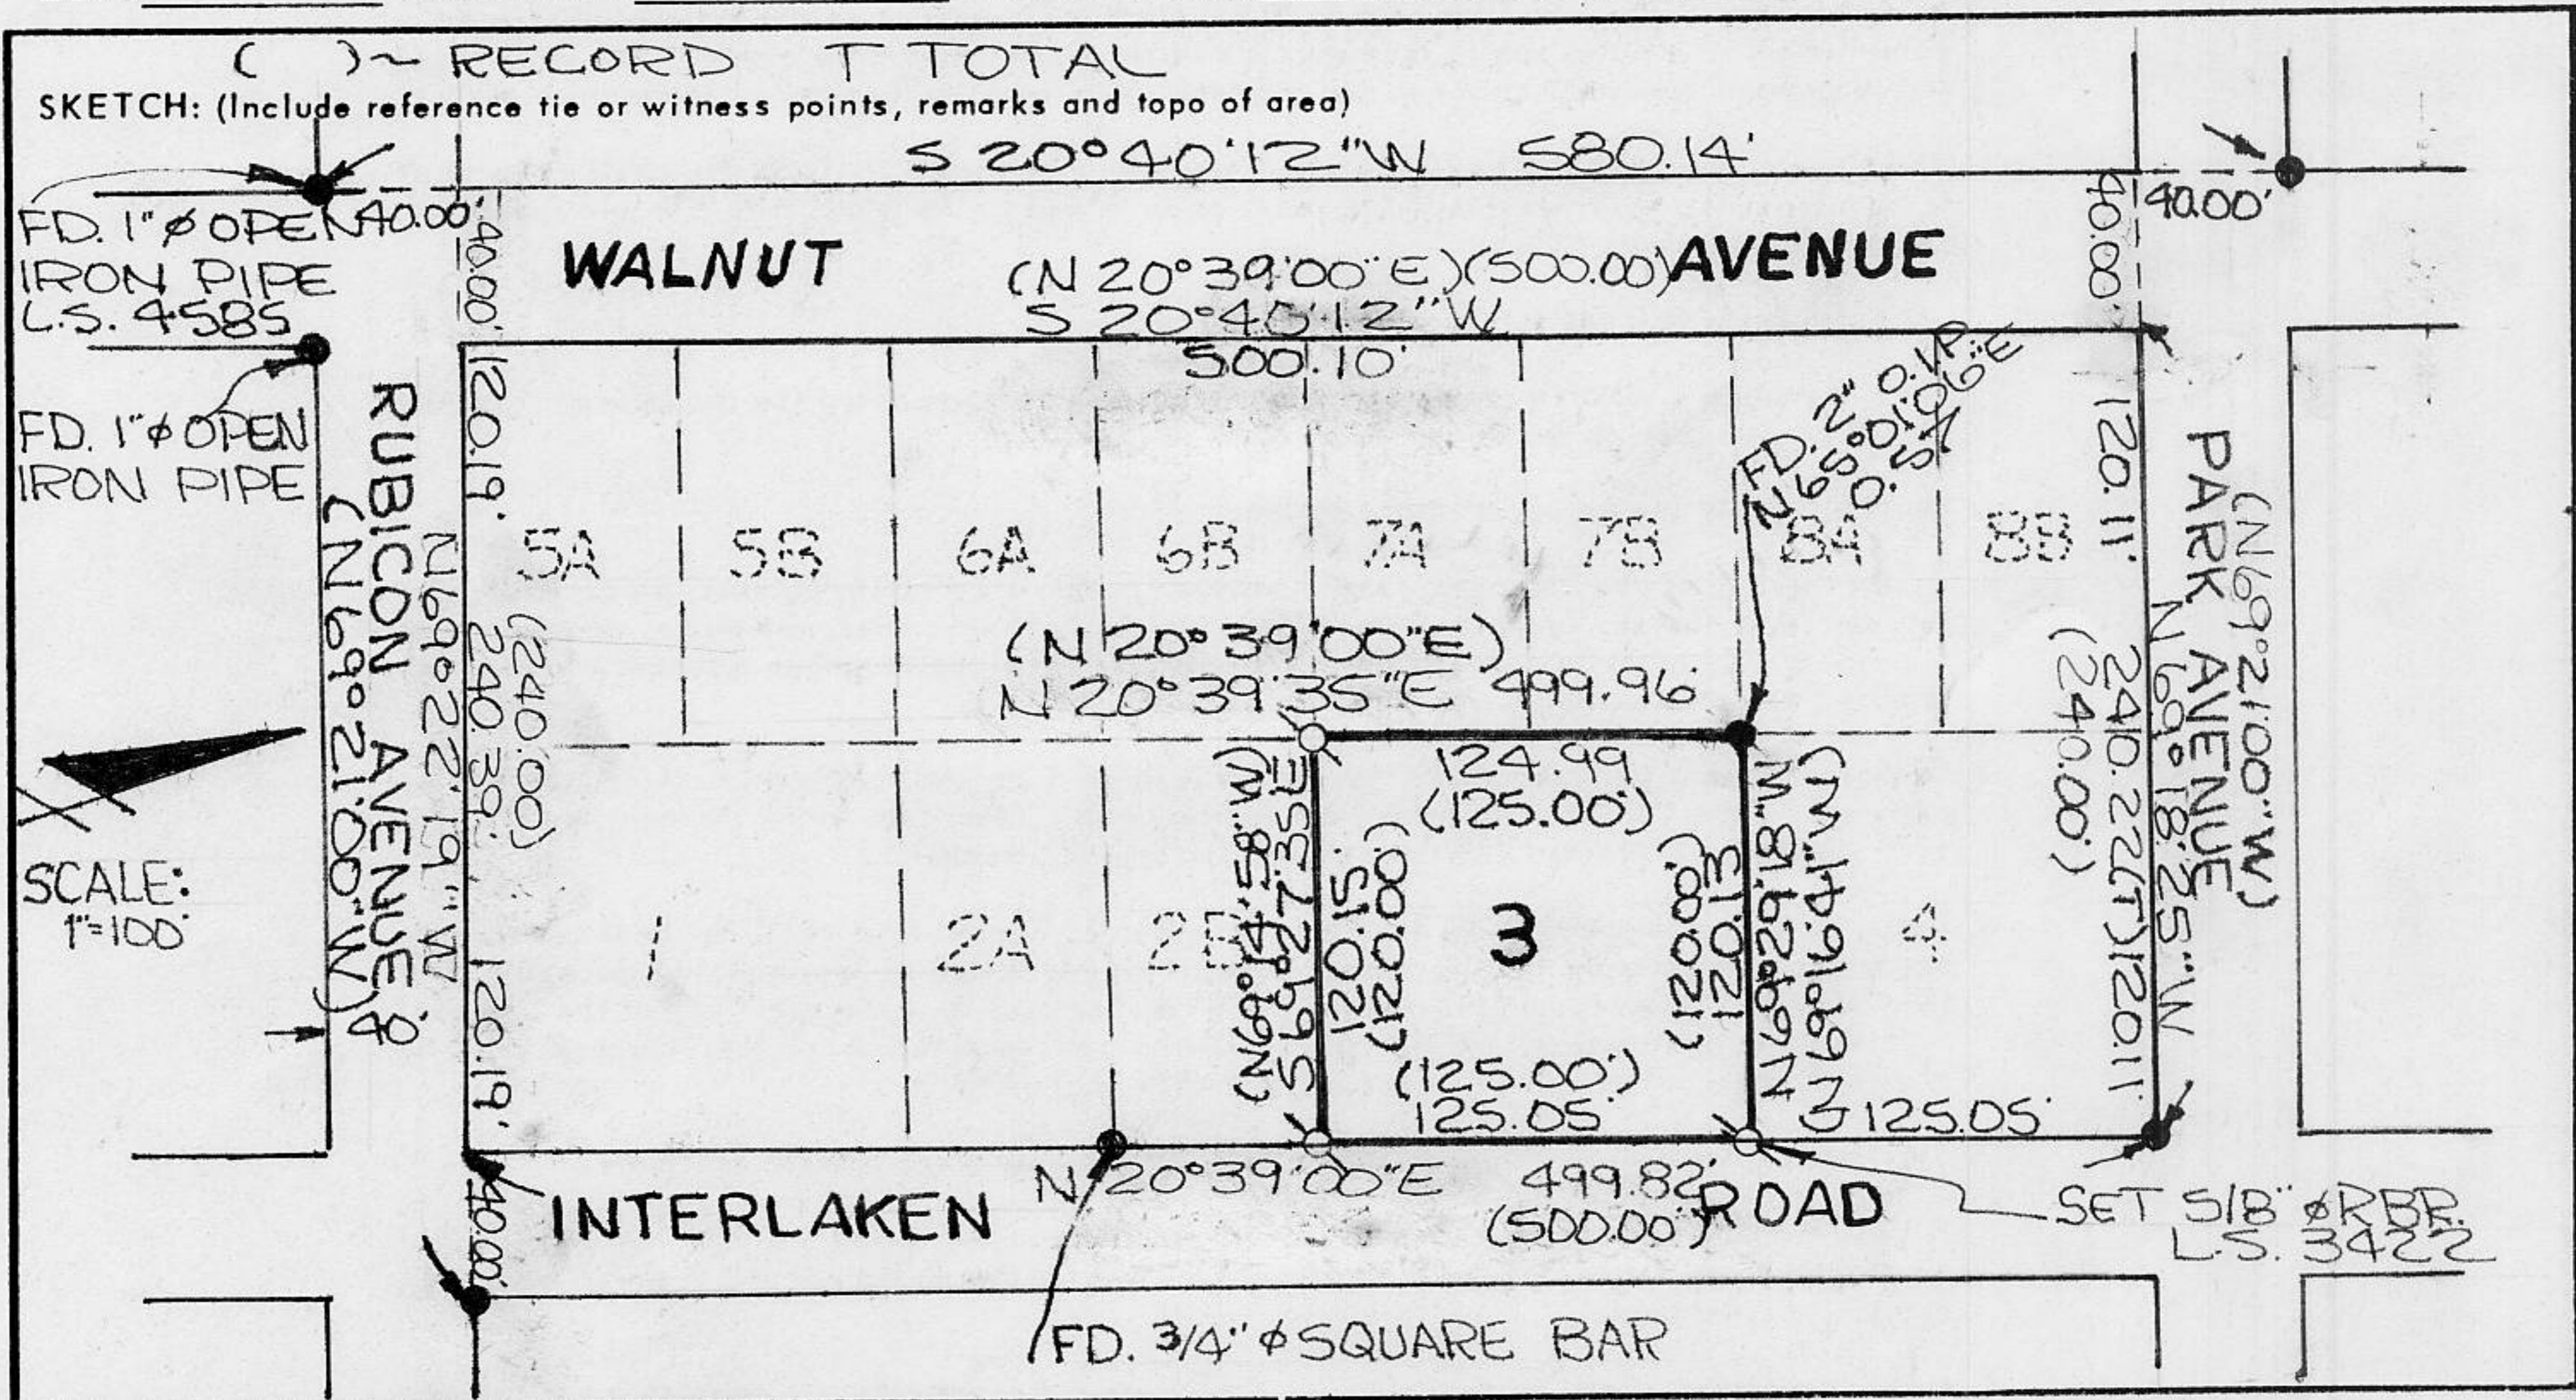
( )~ RECORD T TOTAL
SKETCH: (Include reference tie or witness points, remarks and topo of area)

S 20°40'12"W 580.14'

FD. 1"ø OPEN IRON PIPE L.S. 4585
40.00'
40.00'
40.00'
40.00'

WALNUT AVENUE
(N 20°39'00"E)(500.00')
S 20°40'12"W
500.10'

FD. 1"ø OPEN IRON PIPE

RUBICON AVENUE
(N 69°21'00"W)
N 69°22'19"W
240.39'
(240.00)
120.19'
120.19'
40'

5A 5B 6A 6B 7A 7B 8A 8B

FD. 2" O.P.
N 69°01'06"E
0.57'

PARK AVENUE
(N 69°21'00"W)
N 69°18'25"W
240.22'(T)
(240.00')
120.11'
120.11'

(N 20°39'00"E)
N 20°39'35"E 499.96'

124.99
(125.00')
(N 69°14'58"W)
S 69°27'35"E
120.15'
(120.00')
3
(120.00')
120.13'
N 69°29'18"W
(N 69°16'47"W)
(125.00')
125.05'
125.05'

1 2A 2B 4

SCALE:
1"=100'

N 20°39'00"E 499.82'
(500.00')
INTERLAKEN ROAD

SET 5/8" ø RBR.
L.S. 3422

FD. 3/4" ø SQUARE BAR